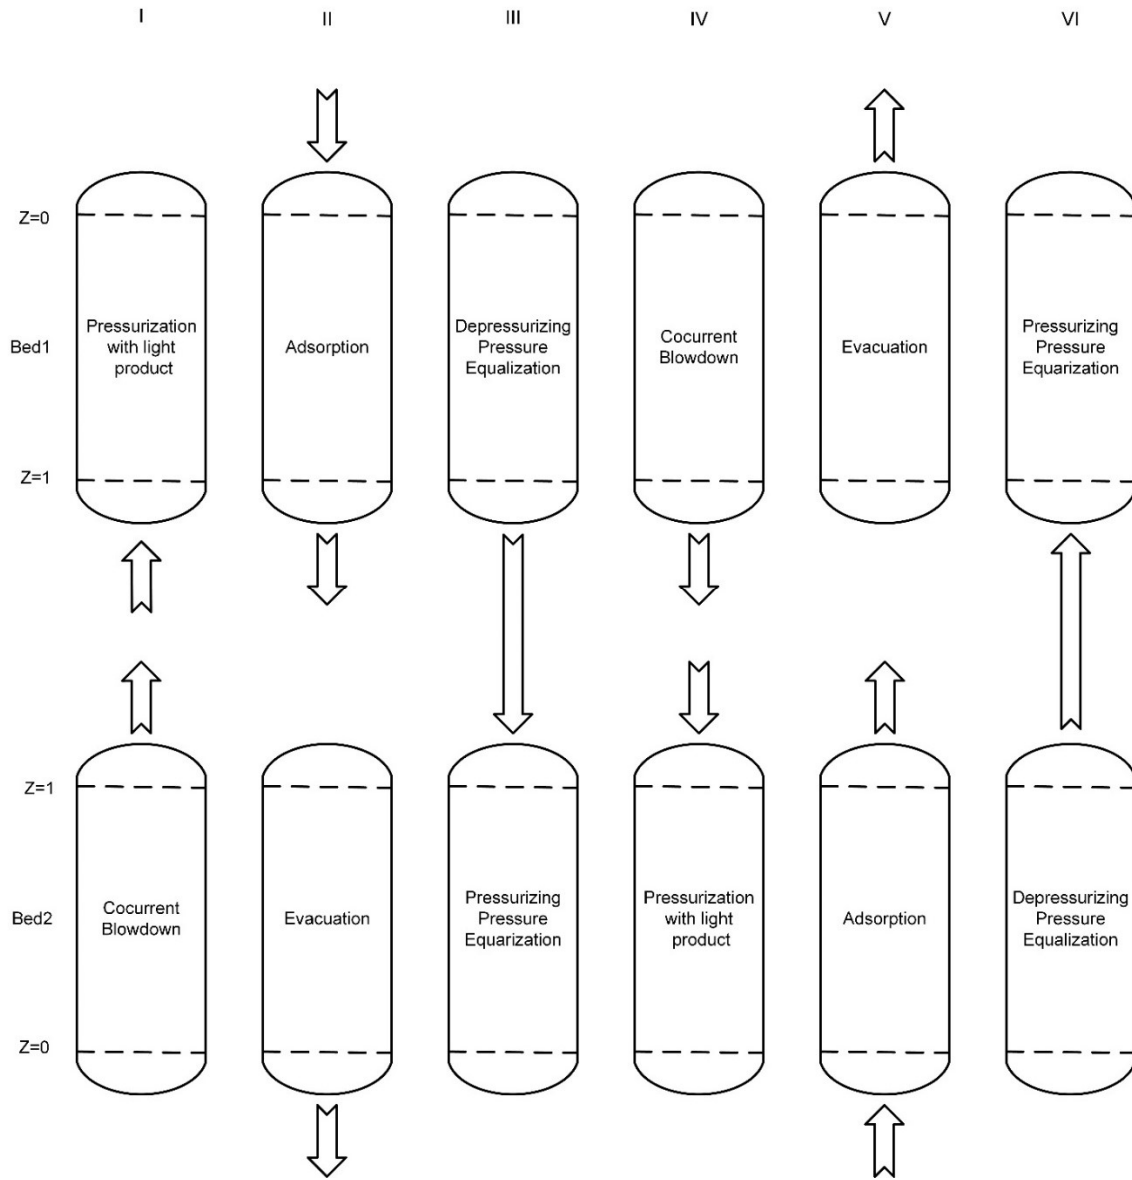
I II III IV V VI

Z=0

Bed1

Z=1

Pressurization with light product

Adsorption

Depressurizing Pressure Equalization

Cocurrent Blowdown

Evacuation

Pressurizing Pressure Equarization

Z=1

Bed2

Z=0

Cocurrent Blowdown

Evacuation

Pressurizing Pressure Equarization

Pressurization with light product

Adsorption

Depressurizing Pressure Equalization